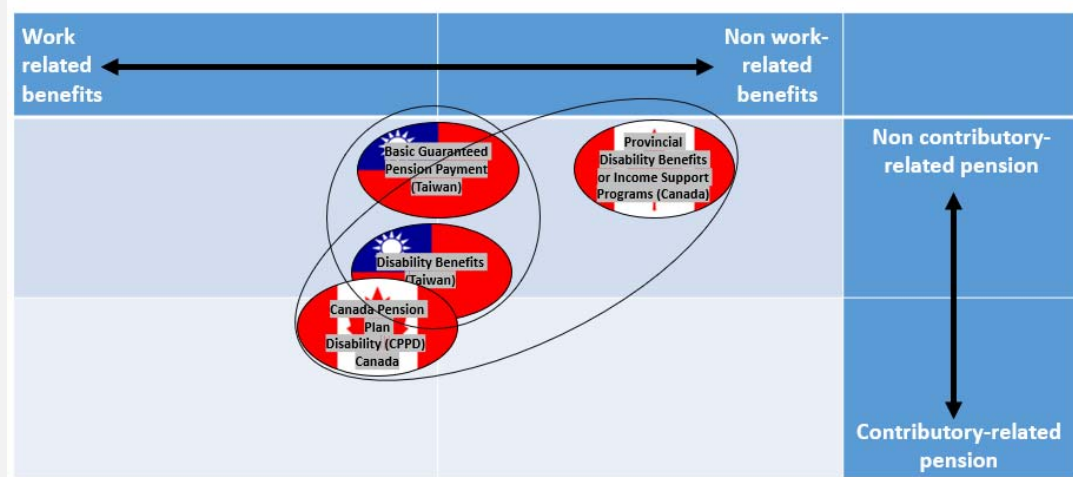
Work related benefits

Non work-related benefits

Basic Guaranteed Pension Payment (Taiwan)

Provincial Disability Benefits or Income Support Programs (Canada)

Non contributory-related pension

Disability Benefits (Taiwan)

Canada Pension Plan Disability (CPPD) Canada

Contributory-related pension